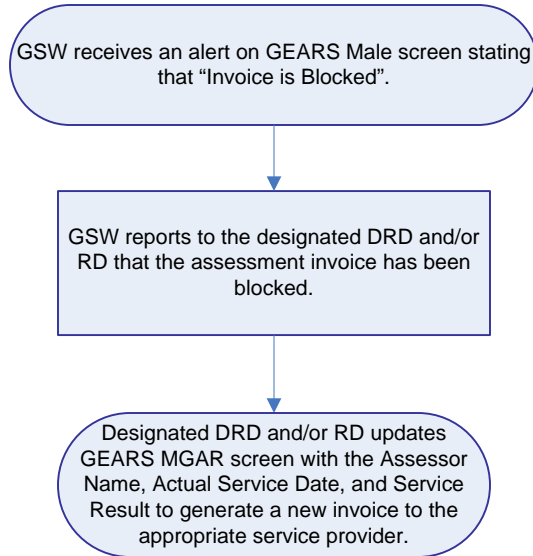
GSW receives an alert on GEARS Male screen stating that “Invoice is Blocked”.

GSW reports to the designated DRD and/or RD that the assessment invoice has been blocked.

Designated DRD and/or RD updates GEARS MGAR screen with the Assessor Name, Actual Service Date, and Service Result to generate a new invoice to the appropriate service provider.